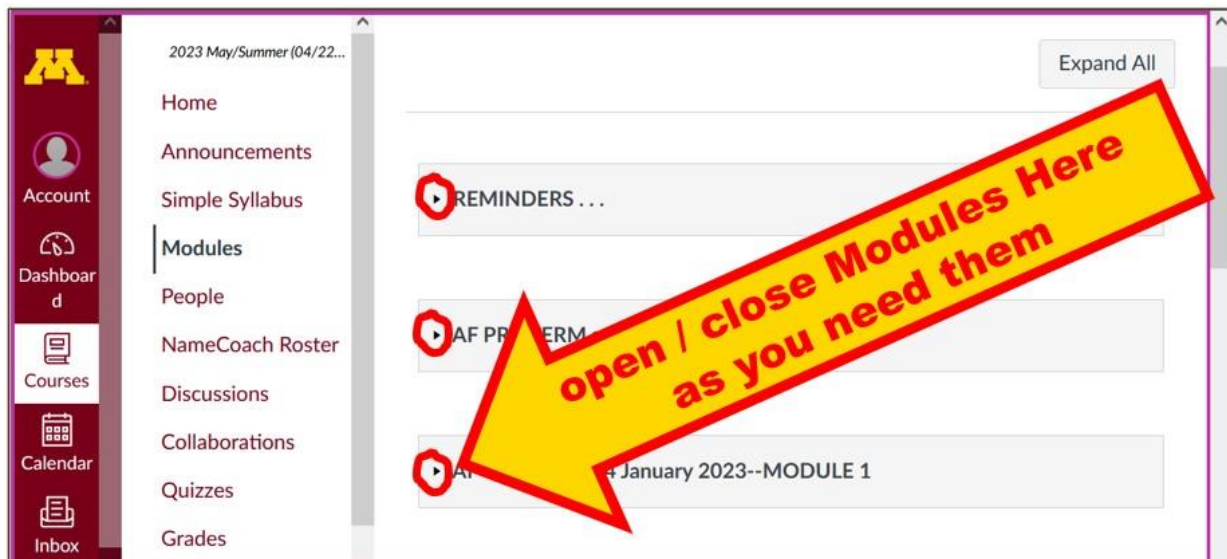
Account
Dashboard
Courses
Calendar
Inbox

2023 May/Summer (04/22...
Home
Announcements
Simple Syllabus
Modules
People
NameCoach Roster
Discussions
Collaborations
Quizzes
Grades

Expand All

REMINDERS . . .

AF PR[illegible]ERM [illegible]

AF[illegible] 4 January 2023--MODULE 1

open / close Modules Here as you need them